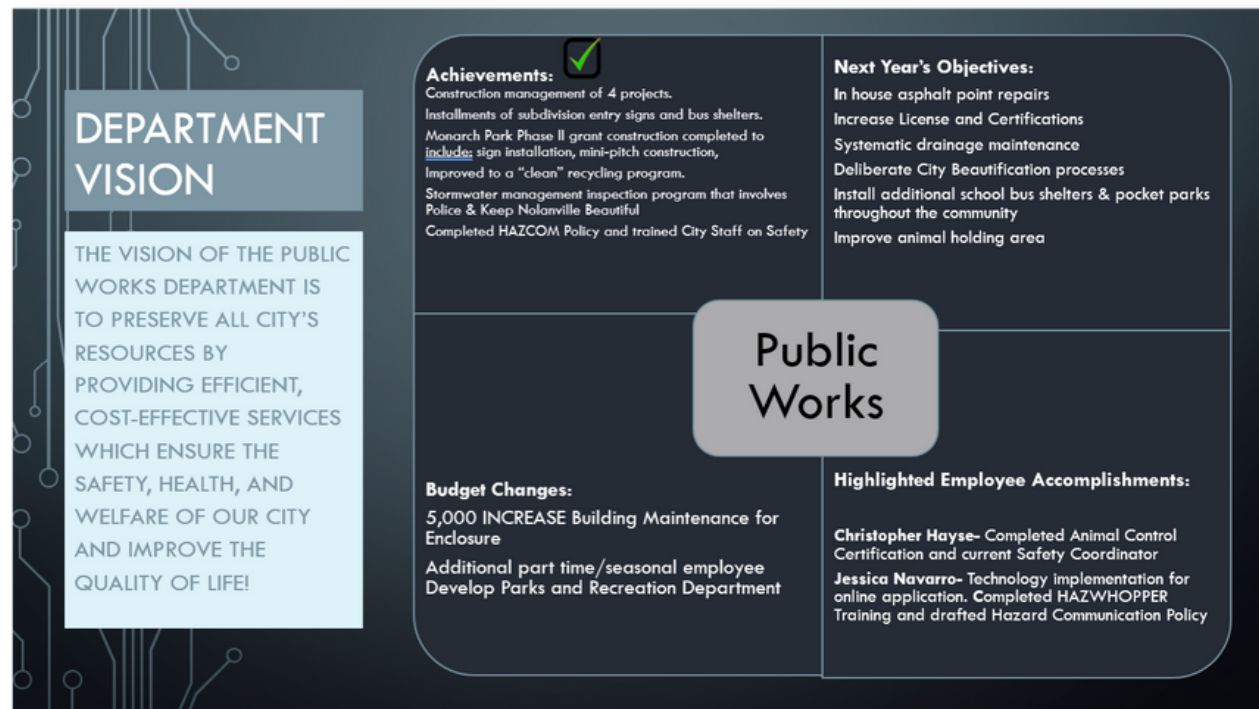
DEPARTMENT VISION

THE VISION OF THE PUBLIC WORKS DEPARTMENT IS TO PRESERVE ALL CITY'S RESOURCES BY PROVIDING EFFICIENT, COST-EFFECTIVE SERVICES WHICH ENSURE THE SAFETY, HEALTH, AND WELFARE OF OUR CITY AND IMPROVE THE QUALITY OF LIFE!

Achievements:
Construction management of 4 projects.
Installments of subdivision entry signs and bus shelters.
Monarch Park Phase II grant construction completed to include: sign installation, mini-pitch construction,
Improved to a "clean" recycling program.
Stormwater management inspection program that involves Police & Keep Nolanville Beautiful
Completed HAZCOM Policy and trained City Staff on Safety

Next Year's Objectives:
In house asphalt point repairs
Increase License and Certifications
Systematic drainage maintenance
Deliberate City Beautification processes
Install additional school bus shelters & pocket parks throughout the community
Improve animal holding area

Public Works

Budget Changes:
5,000 INCREASE Building Maintenance for Enclosure
Additional part time/seasonal employee Develop Parks and Recreation Department

Highlighted Employee Accomplishments:
Christopher Hayse- Completed Animal Control Certification and current Safety Coordinator
Jessica Navarro- Technology implementation for online application. Completed HAZWHOPPER Training and drafted Hazard Communication Policy